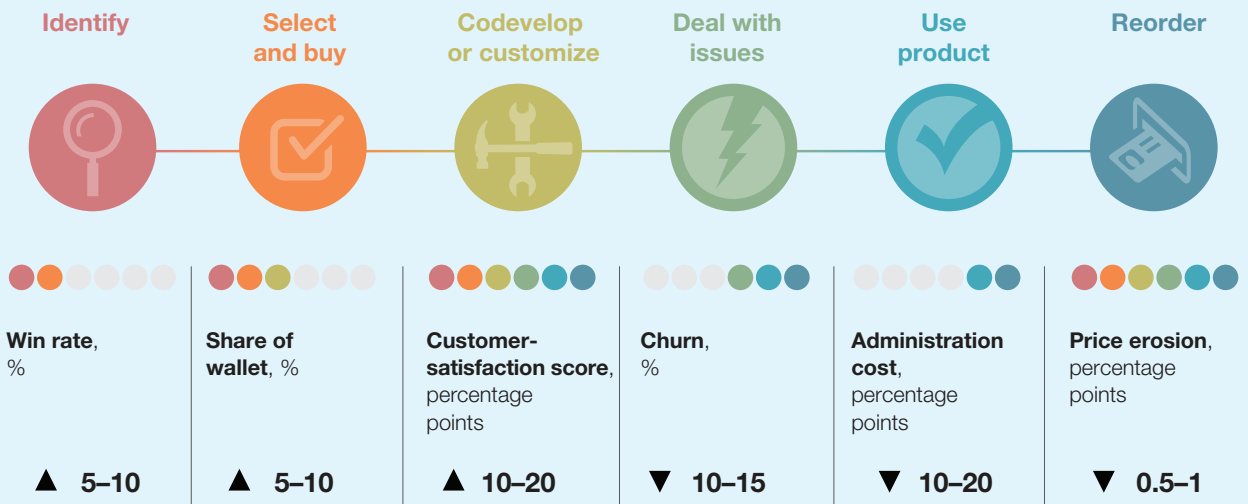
Identify

Select and buy

Codevelop or customize

Deal with issues

Use product

Reorder

Win rate, %

▲ 5–10

Share of wallet, %

▲ 5–10

Customer-satisfaction score, percentage points

▲ 10–20

Churn, %

▼ 10–15

Administration cost, percentage points

▼ 10–20

Price erosion, percentage points

▼ 0.5–1